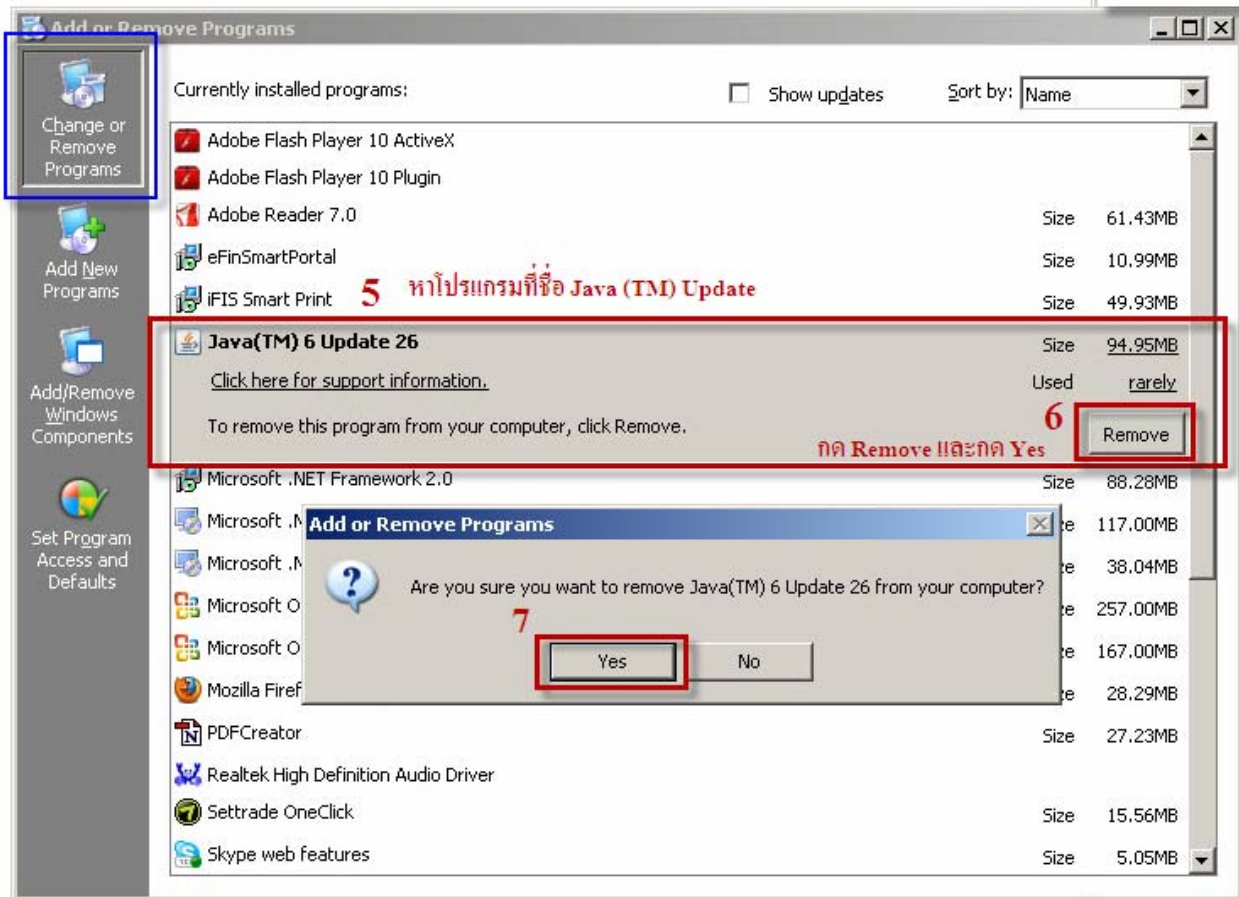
Add or Remove Programs

Change or Remove Programs

Add New Programs

Add/Remove Windows Components

Set Program Access and Defaults

Currently installed programs:

Show updates

Sort by: Name

Adobe Flash Player 10 ActiveX

Adobe Flash Player 10 Plugin

Adobe Reader 7.0 Size 61.43MB

eFinSmartPortal Size 10.99MB

iFIS Smart Print Size 49.93MB

5 หาโปรแกรมที่ชื่อ Java (TM) Update

Java(TM) 6 Update 26 Size 94.95MB

Click here for support information. Used rarely

To remove this program from your computer, click Remove.

6

Remove

กด Remove และกด Yes

Microsoft .NET Framework 2.0 Size 88.28MB

Microsoft .N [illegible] 117.00MB

Microsoft .N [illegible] 38.04MB

Microsoft O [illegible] 257.00MB

Microsoft O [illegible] 167.00MB

Mozilla Firef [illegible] 28.29MB

PDFCreator Size 27.23MB

Realtek High Definition Audio Driver

Settrade OneClick Size 15.56MB

Skype web features Size 5.05MB

Add or Remove Programs

Are you sure you want to remove Java(TM) 6 Update 26 from your computer?

7

Yes

No